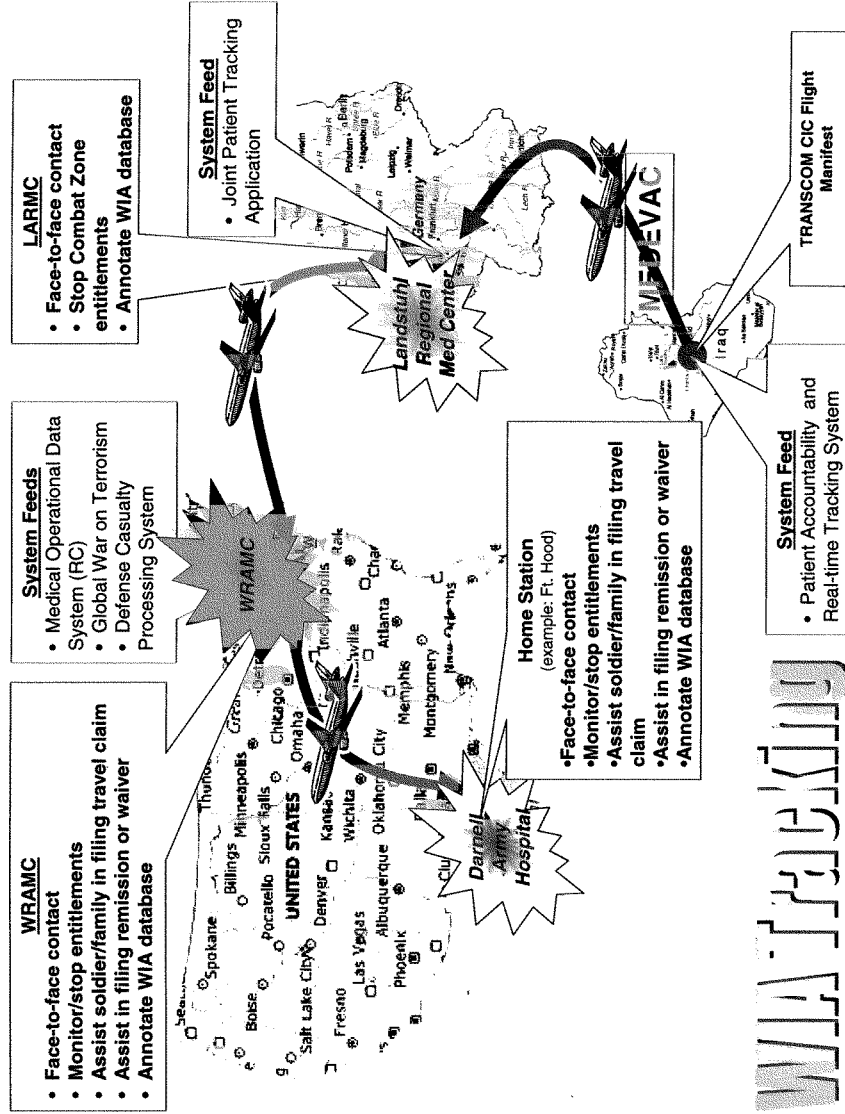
WIA Tracking

WRAMC
• Face-to-face contact
• Monitor/stop entitlements
• Assist soldier/family in filing travel claim
• Assist in filing remission or waiver
• Annotate WIA database

System Feeds
• Medical Operational Data System (RC)
• Global War on Terrorism
• Defense Casualty Processing System

LARMC
• Face-to-face contact
• Stop Combat Zone entitlements
• Annotate WIA database

System Feed
• Joint Patient Tracking Application

WRAMC

Landstuhl Regional Med Center

MEDEVAC

TRANSCOM CIC Flight Manifest

System Feed
• Patient Accountability and Real-time Tracking System

Home Station
(example: Ft. Hood)
•Face-to-face contact
•Monitor/stop entitlements
•Assist soldier/family in filing travel claim
•Assist in filing remission or waiver
•Annotate WIA database

Darnell Army Hospital

UNITED STATES

Spokane, Billings, Minneapolis, Boise, Pocatello, Sioux Falls, Chicago, Omaha, Salt Lake City, Denver, Kansas, Wichita, Oklahoma City, Las Vegas, Albuquerque, Fresno, Phoenix, Indianapolis, Nashville, Atlanta, Memphis, Montgomery, New Orleans, Raleigh, Charlotte

Germany, Berlin, Potsdam, Magdeburg, Leipzig, Weimar, Dresden, Frankfurt

Iraq